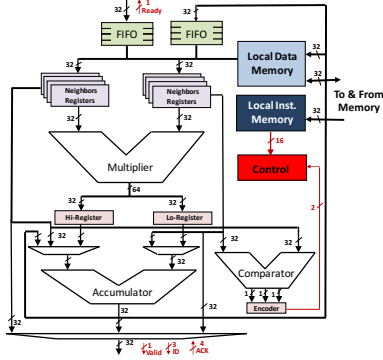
32
1
Ready
FIFO
FIFO
Local Data Memory
32
32
To & From Memory
32
32
Neighbors Registers
Neighbors Registers
Local Inst. Memory
32
32
32
16
Multiplier
Control
64
2
Hi-Register
Lo-Register
32
32
32
32
32
32
Comparator
1
1
1
Accumulator
Encoder
32
32
32
32
32
1
Valid
3
ID
4
ACK